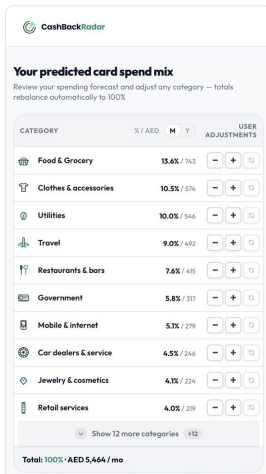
CashBackRadar

Your predicted card spend mix

Review your spending forecast and adjust any category — totals rebalance automatically to 100%

| CATEGORY | % / AED M Y | USER ADJUSTMENTS |
|---|---|---|
| Food & Grocery | 13.6% / 743 | − + |
| Clothes & accessories | 10.5% / 574 | − + |
| Utilities | 10.0% / 546 | − + |
| Travel | 9.0% / 492 | − + |
| Restaurants & bars | 7.6% / 415 | − + |
| Government | 5.8% / 317 | − + |
| Mobile & internet | 5.1% / 279 | − + |
| Car dealers & service | 4.5% / 246 | − + |
| Jewelry & cosmetics | 4.1% / 224 | − + |
| Retail services | 4.0% / 219 | − + |

Show 12 more categories +12

Total: 100% · AED 5,464 / mo